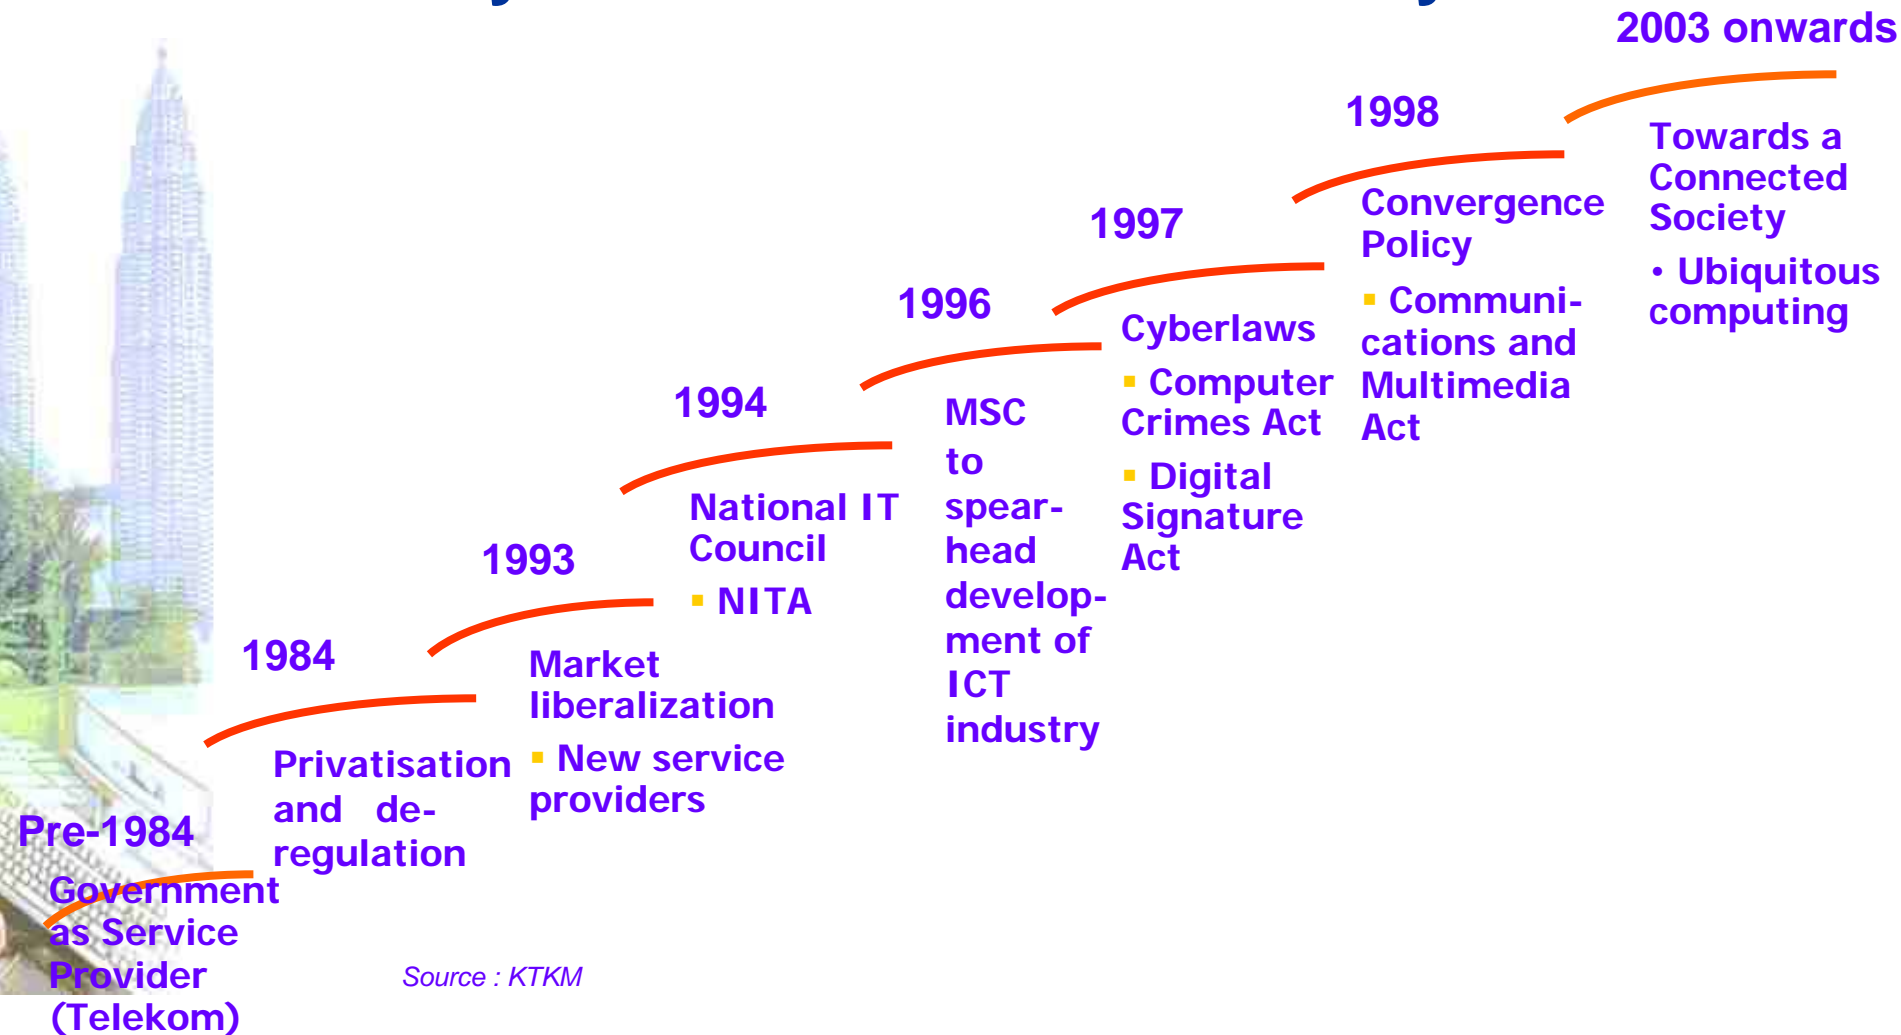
2003 onwards

Towards a Connected Society

• Ubiquitous computing

1998

Convergence Policy

▪ Communications and Multimedia Act

1997

Cyberlaws

▪ Computer Crimes Act

▪ Digital Signature Act

1996

MSC to spearhead development of ICT industry

1994

National IT Council

▪ NITA

1993

Market liberalization

▪ New service providers

1984

Privatisation and deregulation

Pre-1984

Government as Service Provider (Telekom)

Source : KTKM